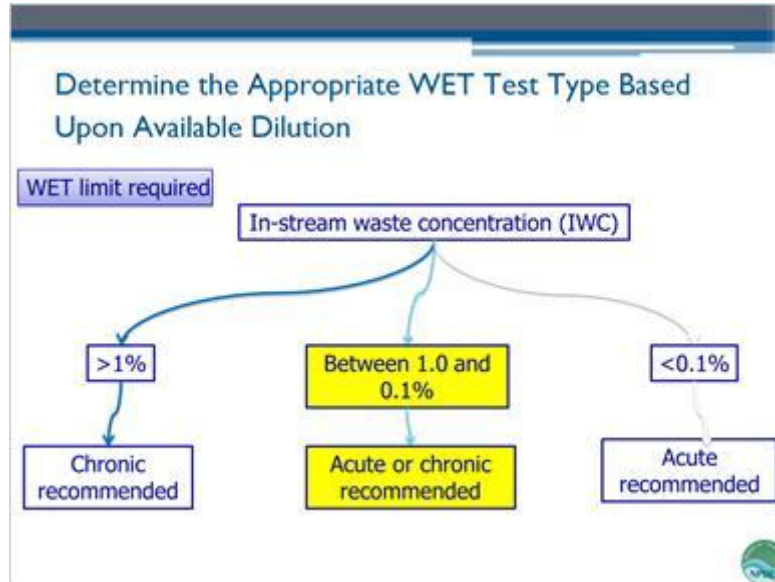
Determine the Appropriate WET Test Type Based Upon Available Dilution

WET limit required

In-stream waste concentration (IWC)

>1%

Between 1.0 and 0.1%

<0.1%

Chronic recommended

Acute or chronic recommended

Acute recommended